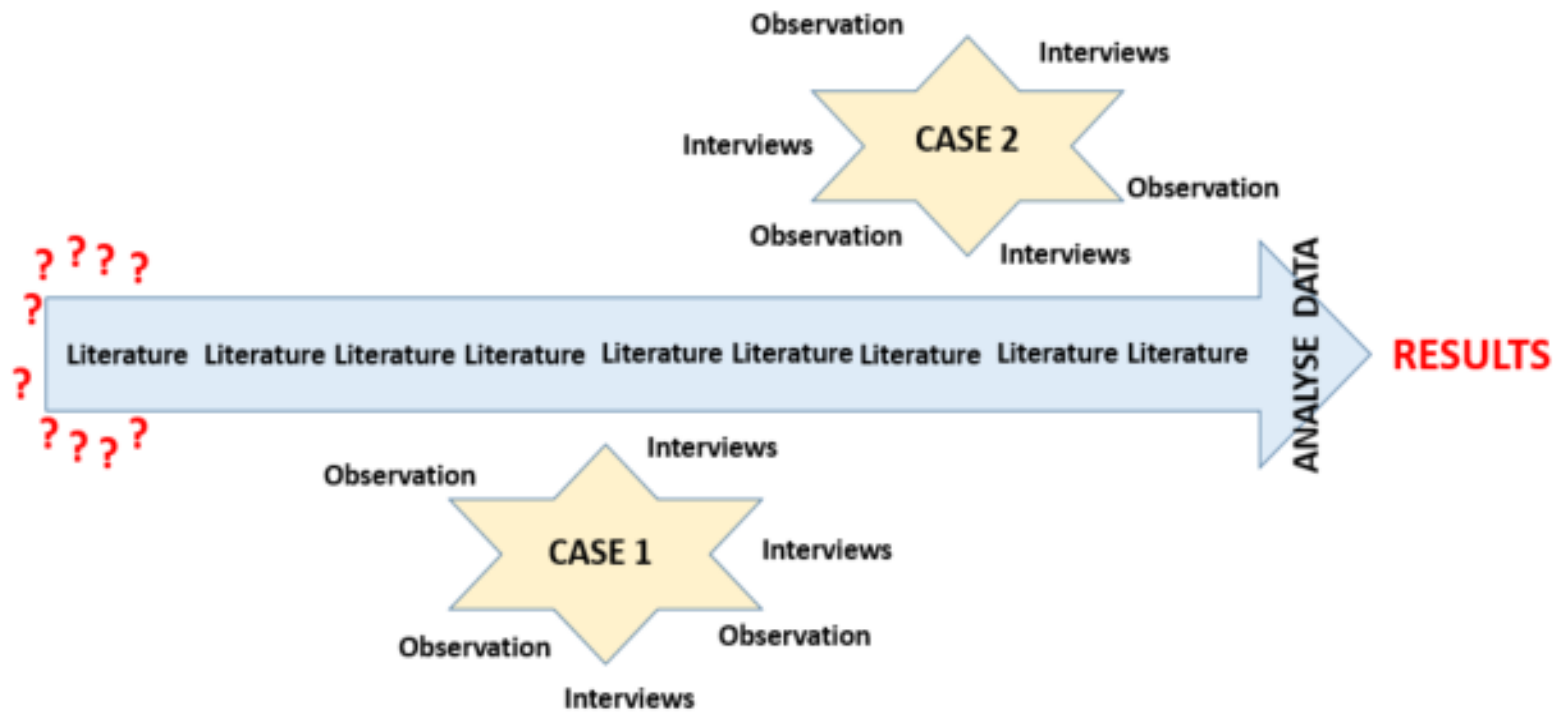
Observation
Interviews
Interviews
CASE 2
Observation
Observation
Interviews

? ? ? ?
?
?
? ? ? ?

Literature Literature Literature Literature Literature Literature Literature Literature Literature

ANALYSE DATA

RESULTS

Interviews
Observation
CASE 1
Interviews
Observation
Observation
Interviews